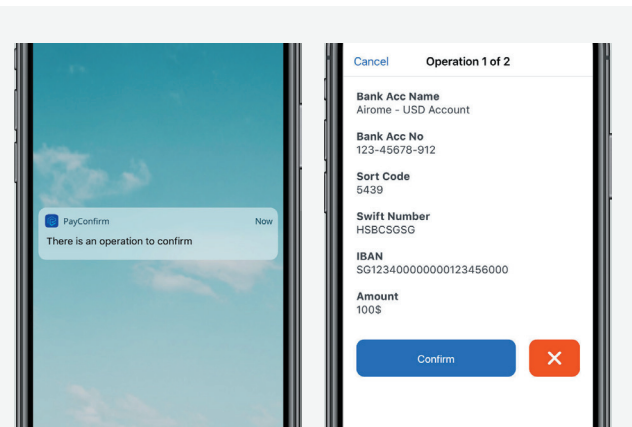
PayConfirm
Now
There is an operation to confirm

Cancel
Operation 1 of 2

Bank Acc Name
Airome - USD Account

Bank Acc No
123-45678-912

Sort Code
5439

Swift Number
HSBCSGSG

IBAN
SG12340000000000123456000

Amount
100$

Confirm